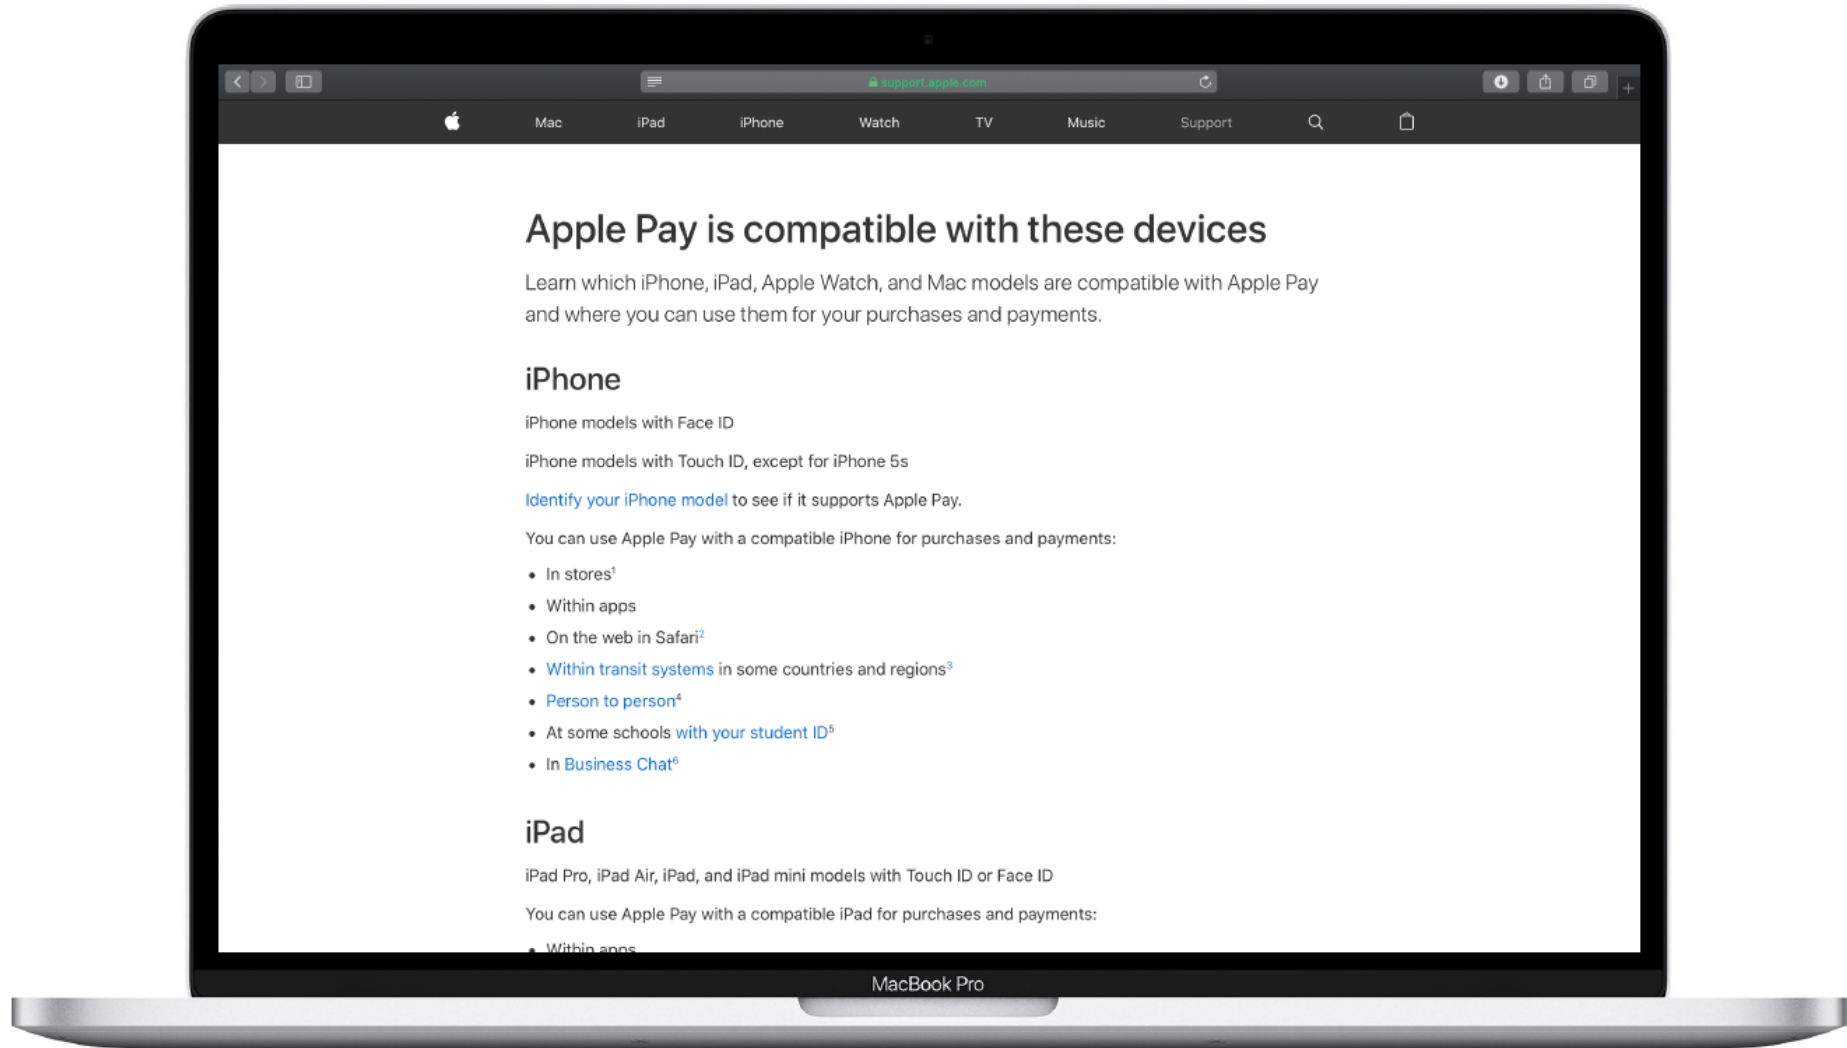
support.apple.com

Mac iPad iPhone Watch TV Music Support

Apple Pay is compatible with these devices

Learn which iPhone, iPad, Apple Watch, and Mac models are compatible with Apple Pay and where you can use them for your purchases and payments.

iPhone

iPhone models with Face ID

iPhone models with Touch ID, except for iPhone 5s

Identify your iPhone model to see if it supports Apple Pay.

You can use Apple Pay with a compatible iPhone for purchases and payments:

- In stores$^1$
- Within apps
- On the web in Safari$^2$
- Within transit systems in some countries and regions$^3$
- Person to person$^4$
- At some schools with your student ID$^5$
- In Business Chat$^6$

iPad

iPad Pro, iPad Air, iPad, and iPad mini models with Touch ID or Face ID

You can use Apple Pay with a compatible iPad for purchases and payments:

- Within apps

MacBook Pro